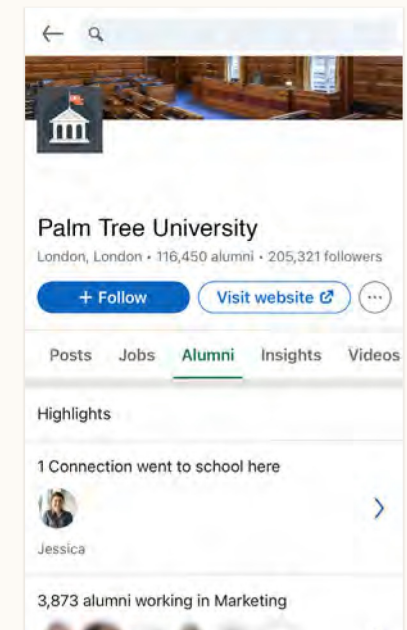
Palm Tree University

London, London • 116,450 alumni • 205,321 followers

+ Follow

Visit website

Posts Jobs Alumni Insights Videos

Highlights

1 Connection went to school here

Jessica

3,873 alumni working in Marketing